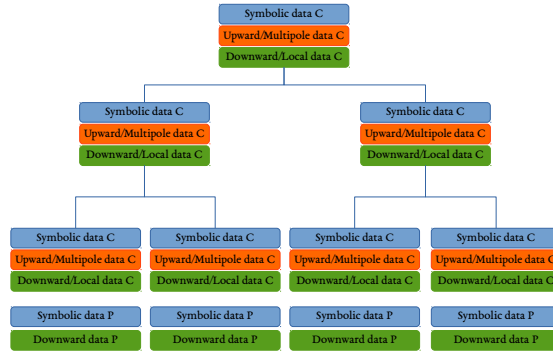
Symbolic data C
Upward/Multipole data C
Downward/Local data C

Symbolic data C
Upward/Multipole data C
Downward/Local data C

Symbolic data C
Upward/Multipole data C
Downward/Local data C

Symbolic data C
Upward/Multipole data C
Downward/Local data C

Symbolic data C
Upward/Multipole data C
Downward/Local data C

Symbolic data C
Upward/Multipole data C
Downward/Local data C

Symbolic data C
Upward/Multipole data C
Downward/Local data C

Symbolic data P
Downward data P

Symbolic data P
Downward data P

Symbolic data P
Downward data P

Symbolic data P
Downward data P